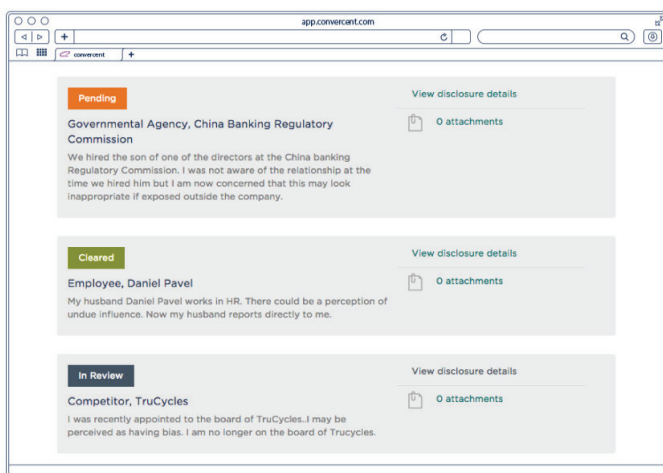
app.convercent.com

convercent

+

Pending

Governmental Agency, China Banking Regulatory Commission

We hired the son of one of the directors at the China banking Regulatory Commission. I was not aware of the relationship at the time we hired him but I am now concerned that this may look inappropriate if exposed outside the company.

View disclosure details

0 attachments

Cleared

Employee, Daniel Pavel

My husband Daniel Pavel works in HR. There could be a perception of undue influence. Now my husband reports directly to me.

View disclosure details

0 attachments

In Review

Competitor, TruCycles

I was recently appointed to the board of TruCycles..I may be perceived as having bias. I am no longer on the board of Trucycles.

View disclosure details

0 attachments